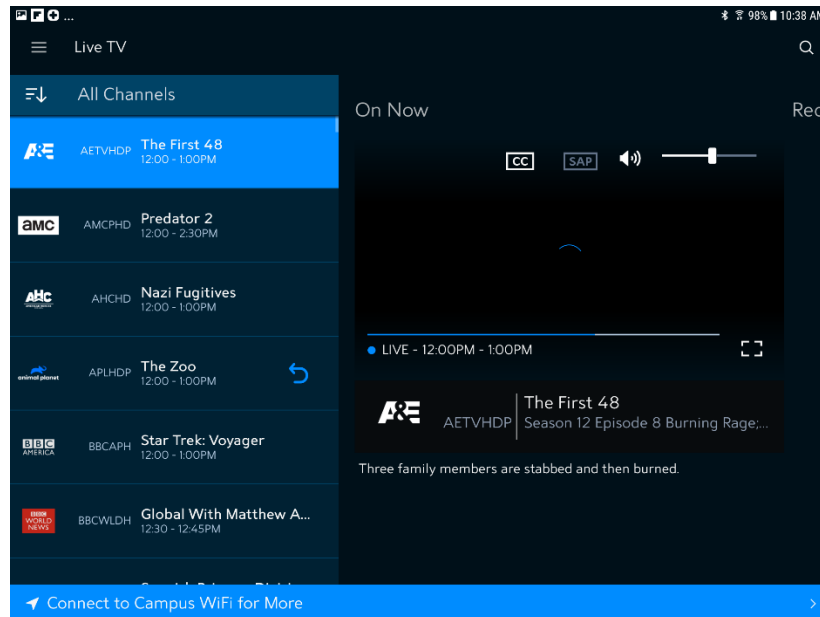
98% 10:38 A

Live TV

All Channels

On Now

Rec

A&E AETVHDP The First 48 12:00 - 1:00PM

amc AMCPHD Predator 2 12:00 - 2:30PM

AHC AHCHD Nazi Fugitives 12:00 - 1:00PM

animal planet APLHDP The Zoo 12:00 - 1:00PM

BBC AMERICA BBCAPH Star Trek: Voyager 12:00 - 1:00PM

BBC WORLD NEWS BBCWLDH Global With Matthew A... 12:30 - 12:45PM

CC SAP

LIVE - 12:00PM - 1:00PM

A&E AETVHDP The First 48 Season 12 Episode 8 Burning Rage;...

Three family members are stabbed and then burned.

Connect to Campus WiFi for More